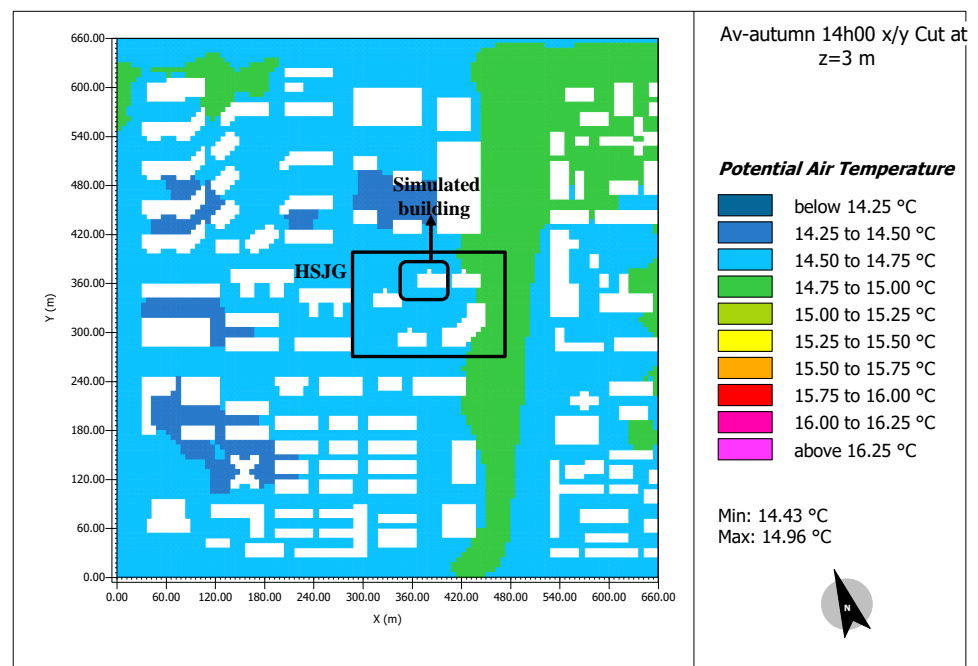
660.00
600.00
540.00
480.00
420.00
360.00
300.00
240.00
180.00
120.00
60.00
0.00
Y (m)
Simulated building
HSJG
0.00 60.00 120.00 180.00 240.00 300.00 360.00 420.00 480.00 540.00 600.00 660.00
X (m)

Av-autumn 14h00 x/y Cut at z=3 m

Potential Air Temperature
below 14.25 °C
14.25 to 14.50 °C
14.50 to 14.75 °C
14.75 to 15.00 °C
15.00 to 15.25 °C
15.25 to 15.50 °C
15.50 to 15.75 °C
15.75 to 16.00 °C
16.00 to 16.25 °C
above 16.25 °C

Min: 14.43 °C
Max: 14.96 °C

N